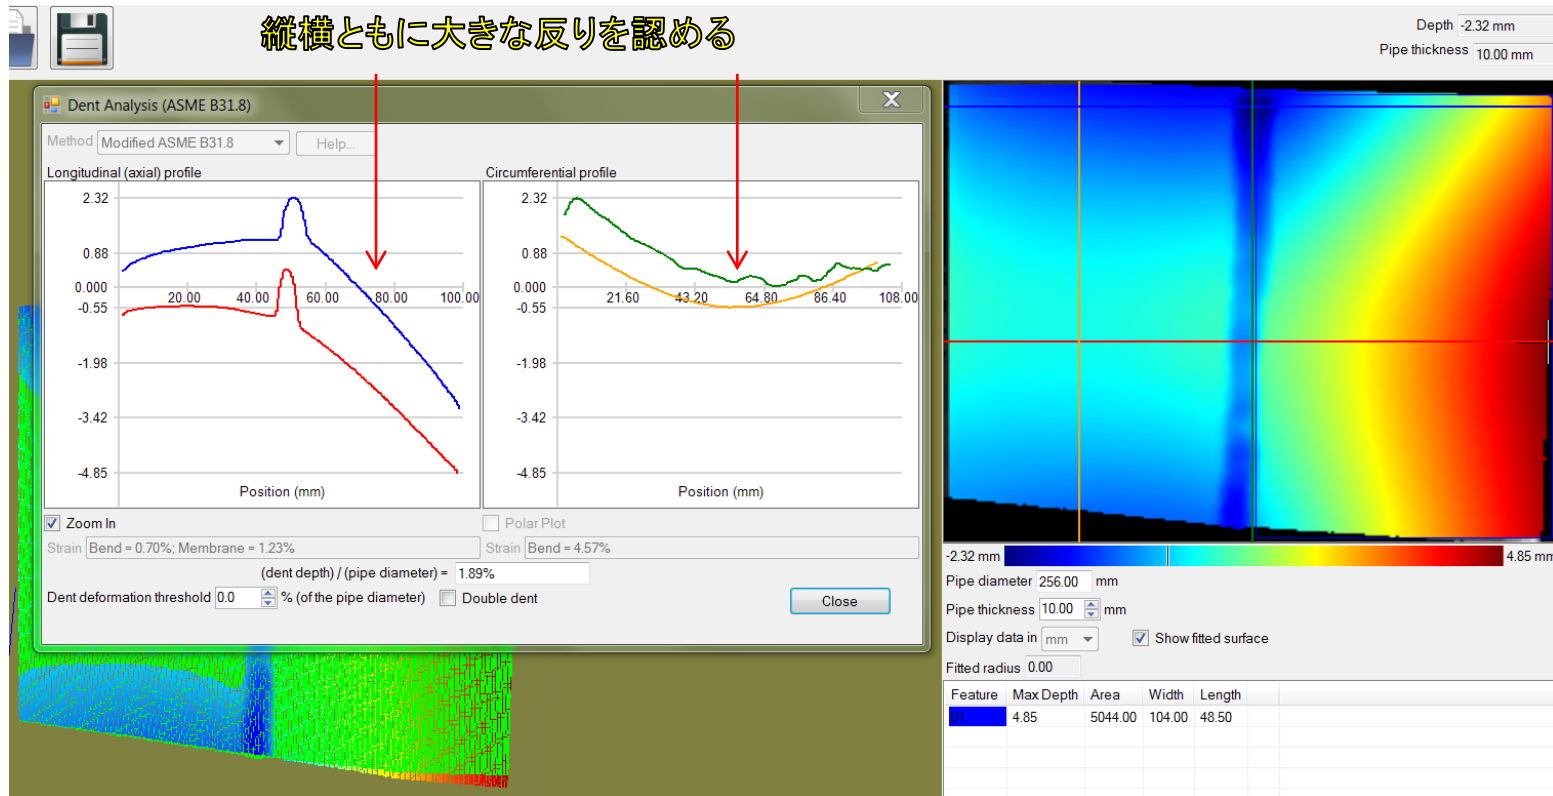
縦横ともに大きな反りを認める

Depth -2.32 mm
Pipe thickness 10.00 mm

Dent Analysis (ASME B31.8)

Method Modified ASME B31.8 Help...

Longitudinal (axial) profile

2.32
0.88
0.000
-0.55
-1.98
-3.42
-4.85
20.00 40.00 60.00 80.00 100.00
Position (mm)

Circumferential profile

2.32
0.88
0.000
-0.55
-1.98
-3.42
-4.85
21.60 43.20 64.80 86.40 108.00
Position (mm)

Zoom In
Polar Plot

Strain Bend = 0.70%; Membrane = 1.23%
Strain Bend = 4.57%

(dent depth) / (pipe diameter) = 1.89%

Dent deformation threshold 0.0 % (of the pipe diameter) Double dent

Close

-2.32 mm 4.85 mm

Pipe diameter 256.00 mm
Pipe thickness 10.00 mm
Display data in mm
Show fitted surface
Fitted radius 0.00

| Feature | Max Depth | Area | Width | Length |
|---|---|---|---|---|
| 01 | 4.85 | 5044.00 | 104.00 | 48.50 |